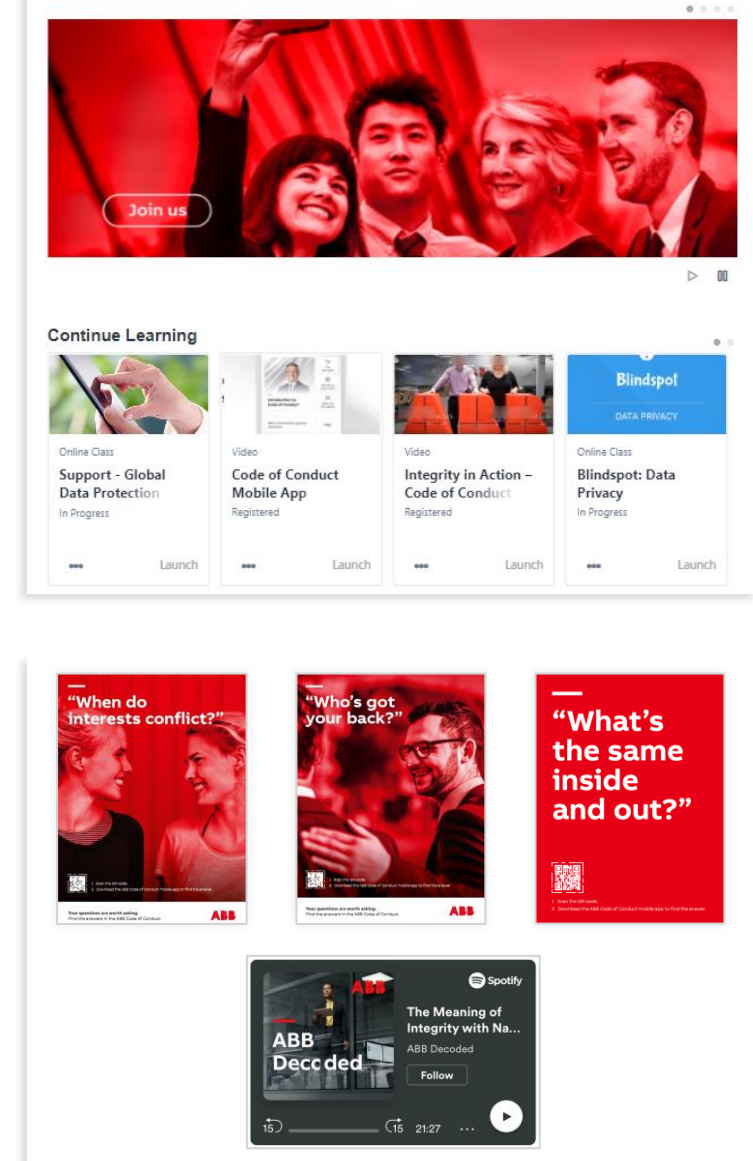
Join us

Continue Learning

Blindspot
DATA PRIVACY

Online Class
Support - Global Data Protection
In Progress
Launch

Video
Code of Conduct Mobile App
Registered
Launch

Video
Integrity in Action – Code of Conduct
Registered
Launch

Online Class
Blindspot: Data Privacy
In Progress
Launch

"When do interests conflict?"
Your questions are worth asking. Find the answers in the ABB Code of Conduct.
ABB

"Who's got your back?"
Your questions are worth asking. Find the answers in the ABB Code of Conduct.
ABB

"What's the same inside and out?"
1. Scan the QR code
2. Download the ABB Code of Conduct mobile app to find the answer.

Spotify
ABB Decoded
The Meaning of Integrity with Na...
ABB Decoded
Follow
15 15 21:27